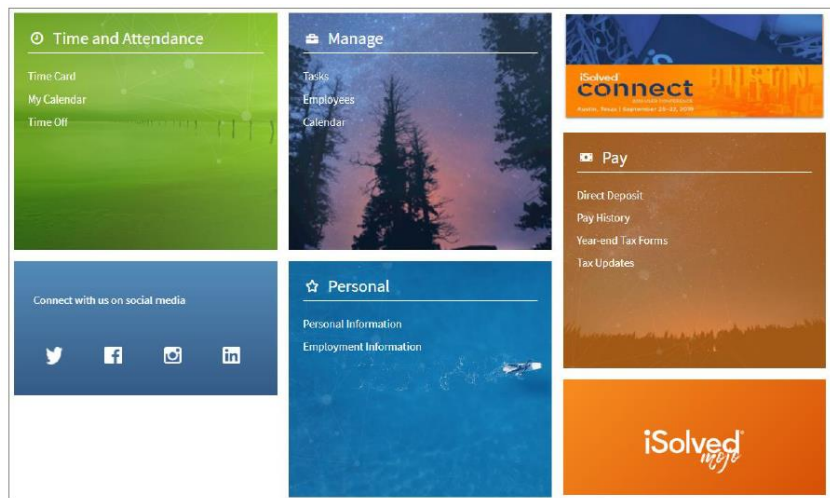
Time and Attendance

Time Card

My Calendar

Time Off

Manage

Tasks

Employees

Calendar

iSolved connect

Austin, Texas | September 20-23, 2019

Pay

Direct Deposit

Pay History

Year-end Tax Forms

Tax Updates

Connect with us on social media

Personal

Personal Information

Employment Information

iSolved mojo